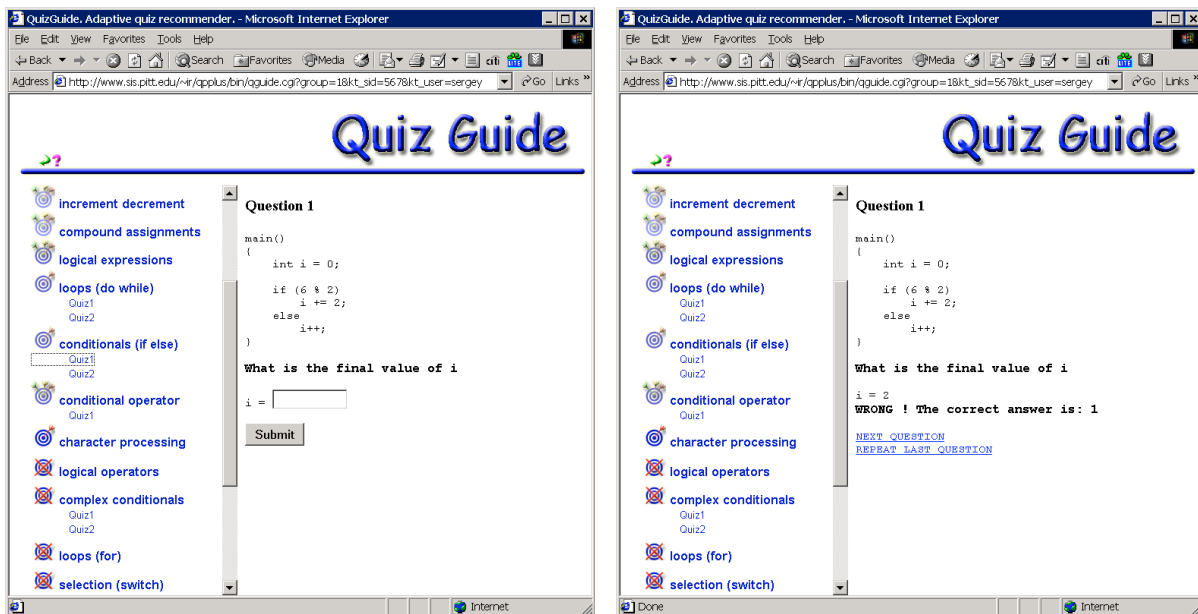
QuizGuide. Adaptive quiz recommender. - Microsoft Internet Explorer

File Edit View Favorites Tools Help

Back Search Favorites Media

Address http://www.sis.pitt.edu/~ir/qpplus/bin/qguide.cgi?group=1&kt_sid=567&kt_user=sergey Go Links

Quiz Guide

increment decrement

compound assignments

logical expressions

loops (do while)
Quiz1
Quiz2

conditionals (if else)
Quiz1
Quiz2

conditional operator
Quiz1

character processing

logical operators

complex conditionals
Quiz1
Quiz2

loops (for)

selection (switch)

Question 1

main()
{
int i = 0;

if (6 % 2)
i += 2;
else
i++;
}

What is the final value of i

i =

Submit

Internet

QuizGuide. Adaptive quiz recommender. - Microsoft Internet Explorer

File Edit View Favorites Tools Help

Back Search Favorites Media

Address http://www.sis.pitt.edu/~ir/qpplus/bin/qguide.cgi?group=1&kt_sid=567&kt_user=sergey Go Links

Quiz Guide

increment decrement

compound assignments

logical expressions

loops (do while)
Quiz1
Quiz2

conditionals (if else)
Quiz1
Quiz2

conditional operator
Quiz1

character processing

logical operators

complex conditionals
Quiz1
Quiz2

loops (for)

selection (switch)

Question 1

main()
{
int i = 0;

if (6 % 2)
i += 2;
else
i++;
}

What is the final value of i

i = 2
WRONG ! The correct answer is: 1

NEXT QUESTION
REPEAT LAST QUESTION

Done

Internet